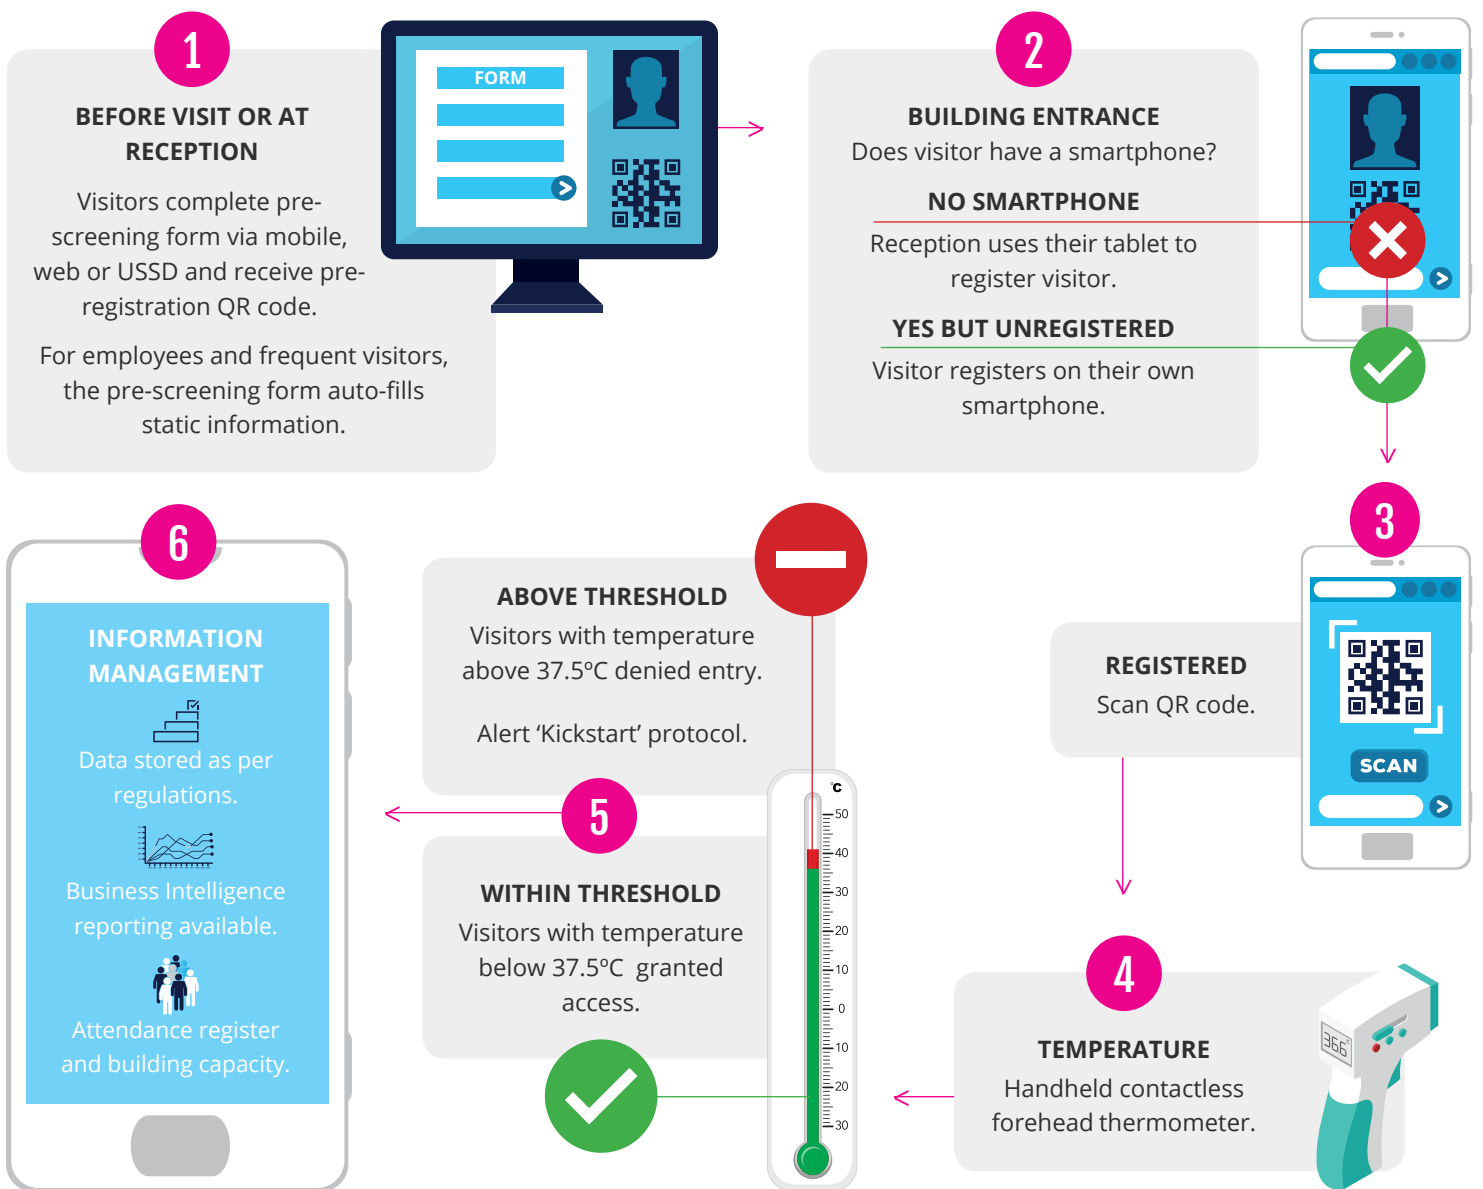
1

BEFORE VISIT OR AT RECEPTION

Visitors complete pre-screening form via mobile, web or USSD and receive pre-registration QR code.

For employees and frequent visitors, the pre-screening form auto-fills static information.

FORM

2

BUILDING ENTRANCE
Does visitor have a smartphone?

NO SMARTPHONE
Reception uses their tablet to register visitor.

YES BUT UNREGISTERED
Visitor registers on their own smartphone.

3

REGISTERED
Scan QR code.

SCAN

4

TEMPERATURE
Handheld contactless forehead thermometer.

366

ABOVE THRESHOLD
Visitors with temperature above 37.5ºC denied entry.

Alert ‘Kickstart’ protocol.

5

WITHIN THRESHOLD
Visitors with temperature below 37.5ºC granted access.

°C
50
40
30
20
10
0
10
20
30

6

INFORMATION MANAGEMENT

Data stored as per regulations.

Business Intelligence reporting available.

Attendance register and building capacity.